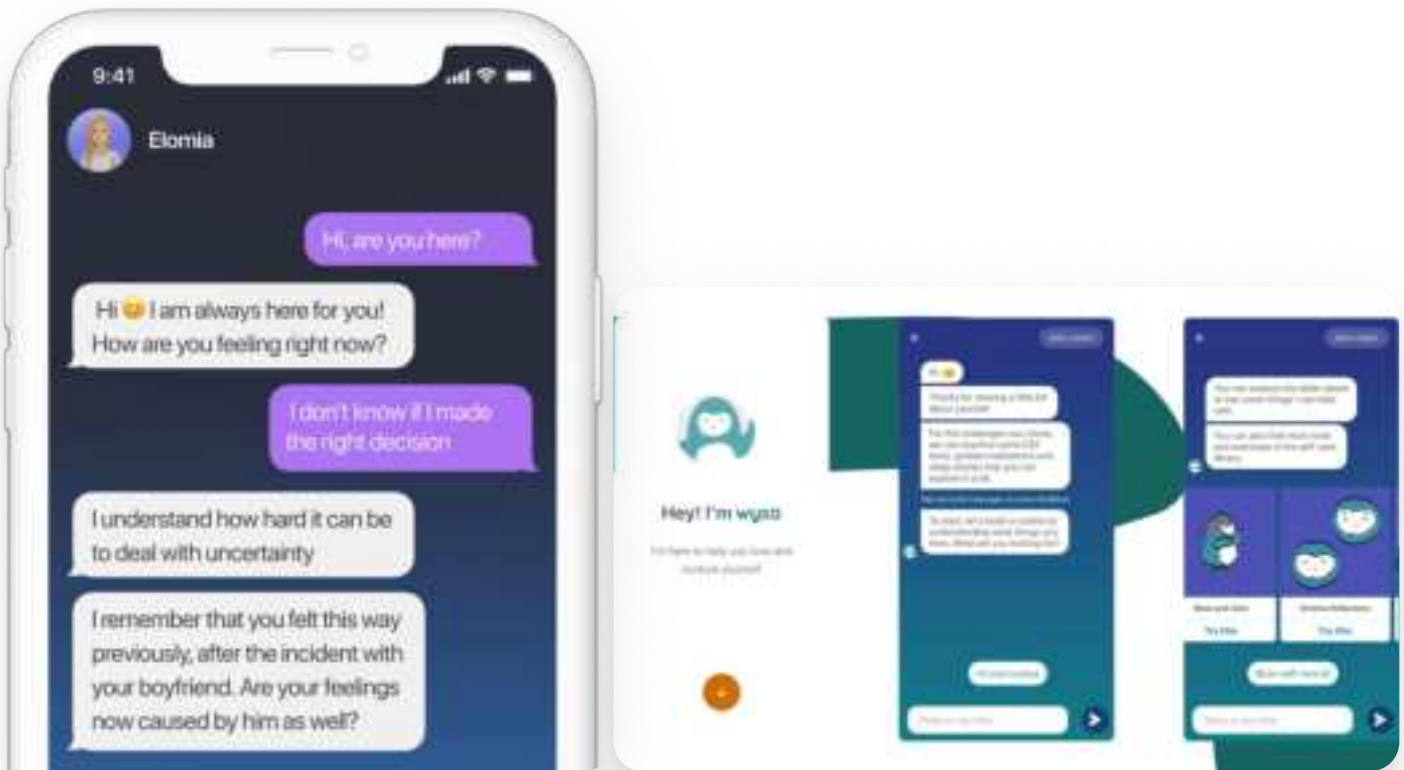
9:41

Elomia

Hi, are you here?

Hi 😊 I am always here for you! How are you feeling right now?

I don't know if I made the right decision

I understand how hard it can be to deal with uncertainty

I remember that you felt this way previously, after the incident with your boyfriend. Are your feelings now caused by him as well?

Hey! I'm wysa

I'm here to help you love and nurture yourself

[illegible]

Hi 😊

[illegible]

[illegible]